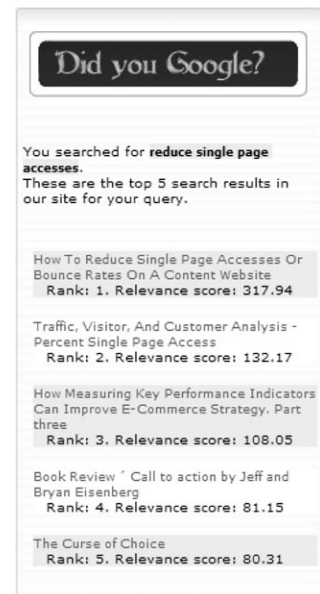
Did you Google?

You searched for **reduce single page accesses**.
These are the top 5 search results in our site for your query.

How To Reduce Single Page Accesses Or Bounce Rates On A Content Website
Rank: 1. Relevance score: 317.94

Traffic, Visitor, And Customer Analysis - Percent Single Page Access
Rank: 2. Relevance score: 132.17

How Measuring Key Performance Indicators Can Improve E-Commerce Strategy. Part three
Rank: 3. Relevance score: 108.05

Book Review ´ Call to action by Jeff and Bryan Eisenberg
Rank: 4. Relevance score: 81.15

The Curse of Choice
Rank: 5. Relevance score: 80.31